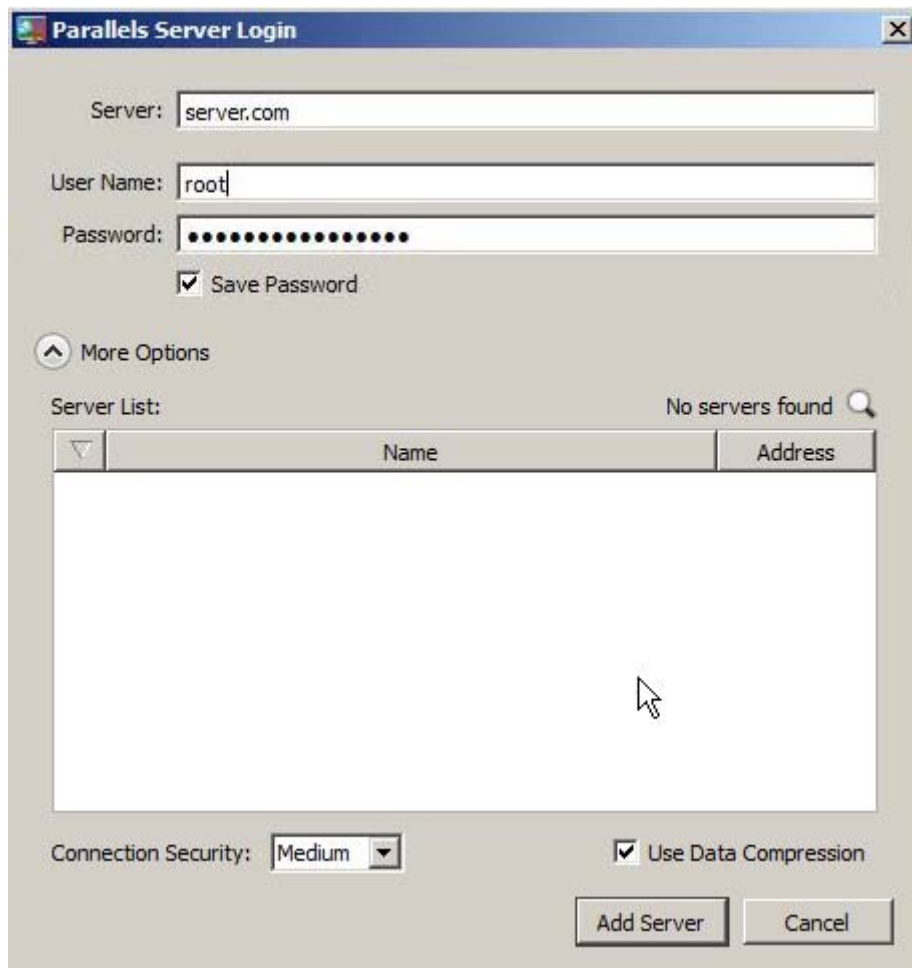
Parallels Server Login

Server: server.com

User Name: root

Password: ••••••••••••••••

Save Password

More Options

Server List:

No servers found

| Name | Address |
|---|---|

Connection Security: Medium

Use Data Compression

Add Server

Cancel